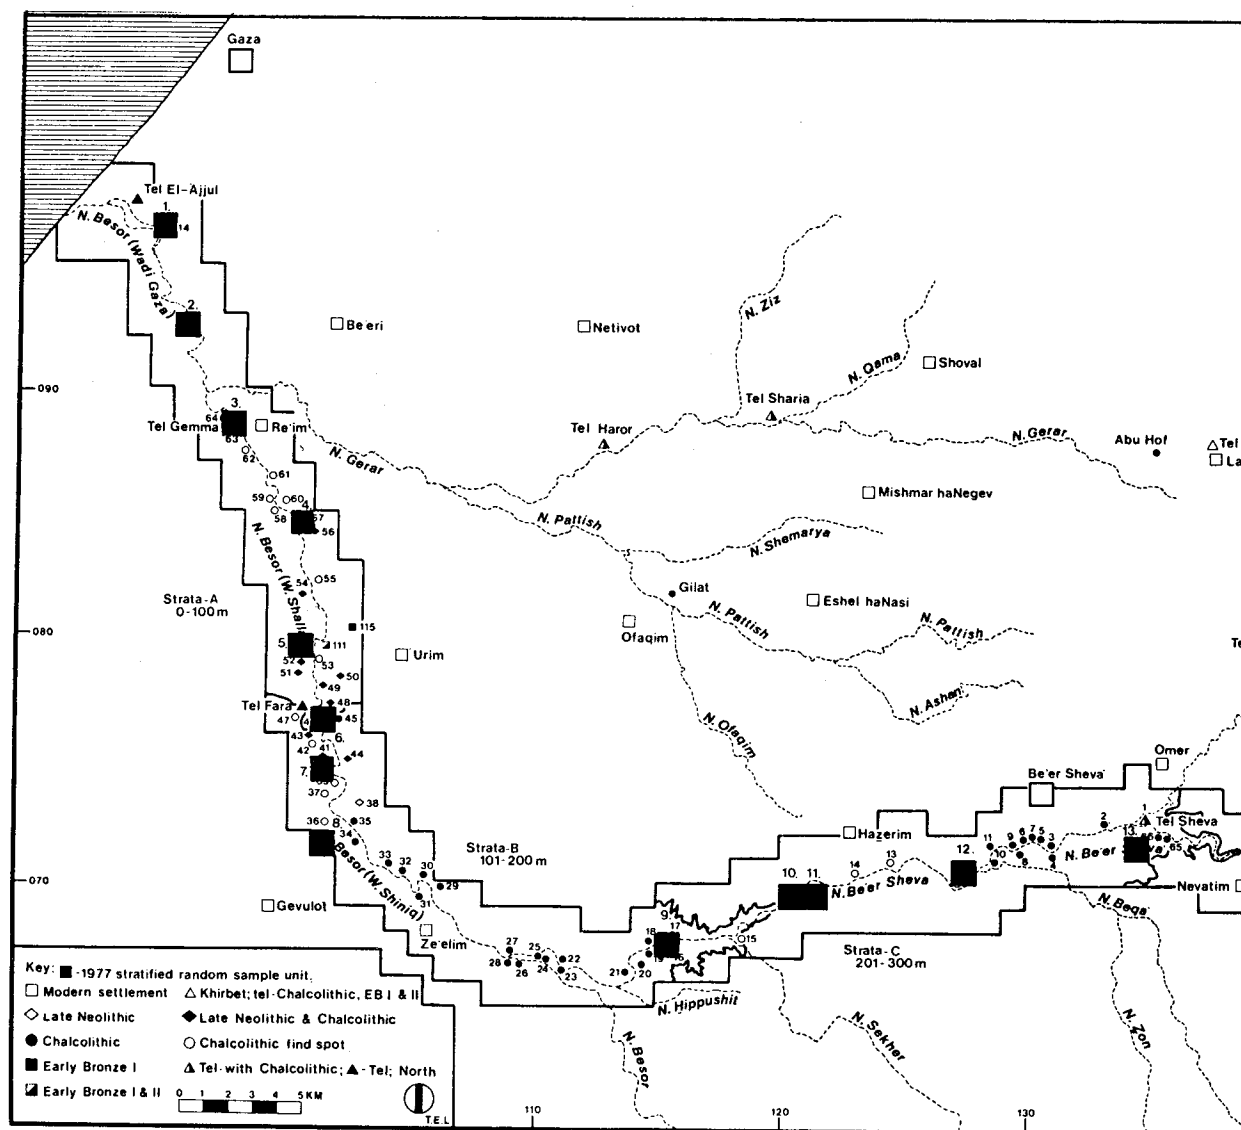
Gaza

Tel El-Ajjul
1.
14
N. Besor (Wadi Gaza)
2.
Be'eri
Netivot
N. Ziz
N. Qama
Shoval
090
Tel Sharia
3.
64
Tel Gemma
63
Re'im
Tel Haror
N. Gerar
Abu Hof
Tel
La
62
N. Gerar
61
59
60
4.
Mishmar haNegev
58
57
56
N. Pattish
N. Besor (W. Shallal)
N. Shemarya
55
54
Gilat
Strata-A
0-100m
Eshel haNasi
115
N. Pattish
080
Ofaqim
N. Pattish
5.
111
Urim
52
53
51
50
49
N. Ashan
Tel Fara
48
47
45
43
6.
41
44
N. Ofaqim
Omer
7.
Be'er Sheva
37
38
2
1
36
8.
35
Tel Sheva
34
Hazerim
13.
65
Strata-B
101-200m
12.
11
9
6
7
5
3
33
32
30
14
13
10
8
4
N. Be'er
10.
11.
N. Be'er Sheva
29
070
31
Nevatim
Gevulot
N. Besor (W. Shiniq)
N. Beqa
9.
18
17
Ze'elim
15
27
25
28
24
22
21
20
23
26
19
16
Strata-C
201-300m
N. Hippushit
N. Sekher
N. Zon
N. Besor
Key: ■ -1977 stratified random sample unit,
□ Modern settlement
△ Khirbet; tel-Chalcolithic, EB I & II
◇ Late Neolithic
◆ Late Neolithic & Chalcolithic
● Chalcolithic
○ Chalcolithic find spot
■ Early Bronze I
▲ Tel-with Chalcolithic; ▲-Tel; North
Early Bronze I & II
0 1 2 3 4 5KM
T.E.L
110
120
130